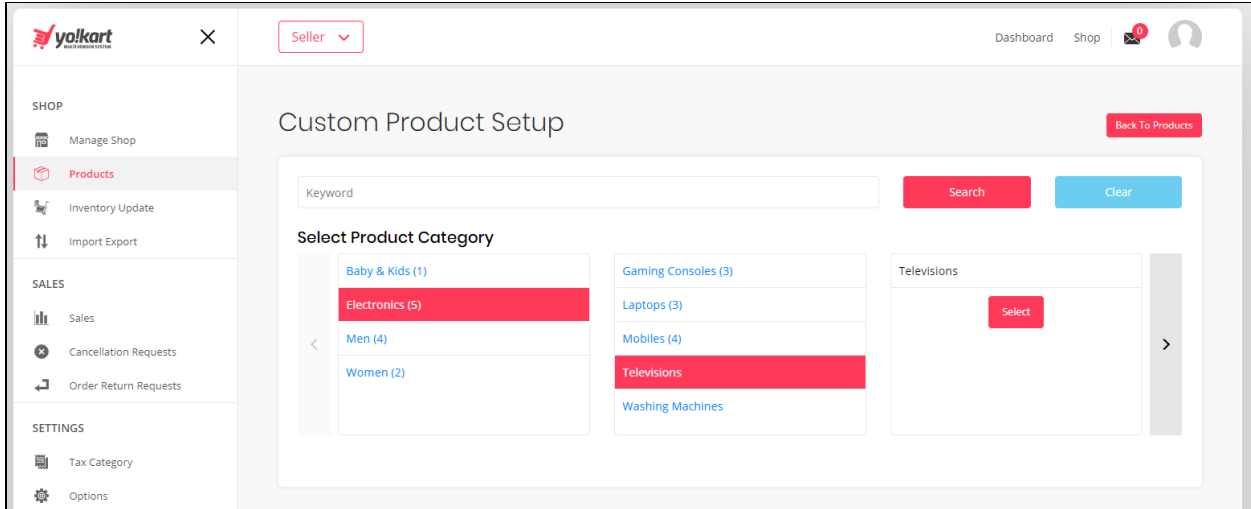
yo!kart
MULTI VENDOR SYSTEM

Seller

Dashboard Shop 0

SHOP
Manage Shop
Products
Inventory Update
Import Export

SALES
Sales
Cancellation Requests
Order Return Requests

SETTINGS
Tax Category
Options

Custom Product Setup

Back To Products

Keyword

Search

Clear

Select Product Category

Baby & Kids (1)
Electronics (5)
Men (4)
Women (2)

Gaming Consoles (3)
Laptops (3)
Mobiles (4)
Televisions
Washing Machines

Televisions
Select